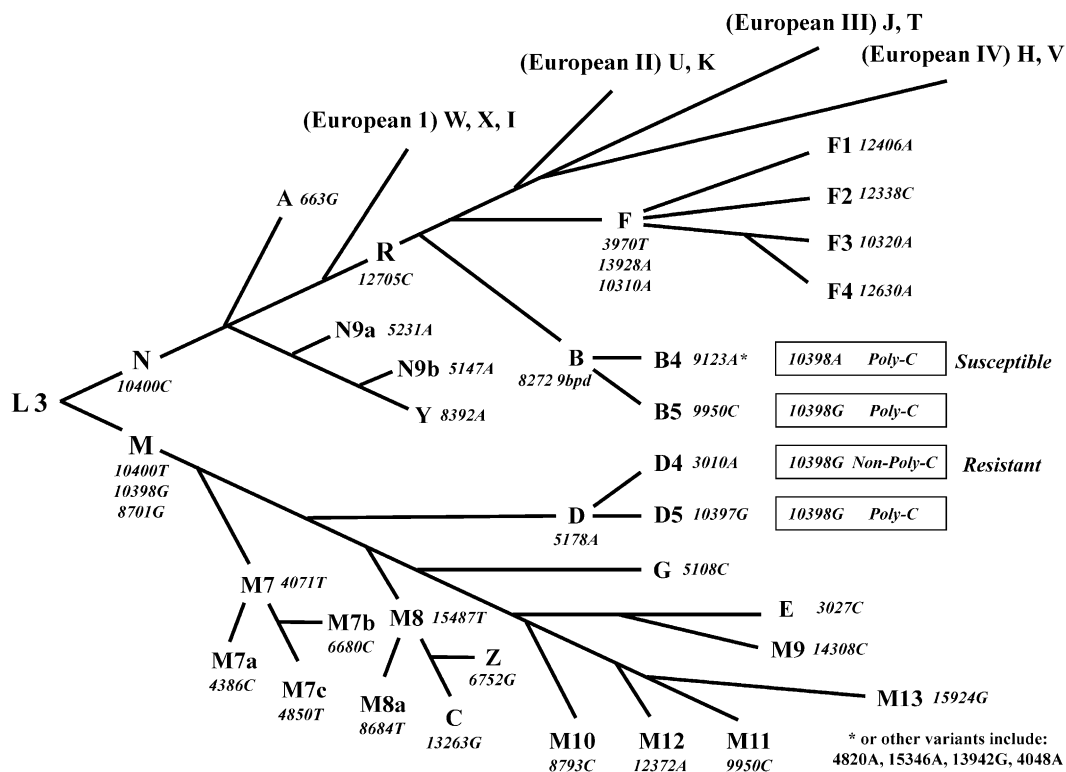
(European III) J, T
(European IV) H, V
(European II) U, K
(European 1) W, X, I

F1 12406A
F2 12338C
F3 10320A
F4 12630A
F
3970T
13928A
10310A

A 663G
R
12705C

N9a 5231A
N9b 5147A
Y 8392A
N
10400C

B
8272 9bpd
B4 9123A*
B5 9950C

10398A Poly-C
Susceptible
10398G Poly-C
10398G Non-Poly-C
Resistant
10398G Poly-C

L 3

M
10400T
10398G
8701G

D4 3010A
D5 10397G
D
5178A

G 5108C
E 3027C
M9 14308C
M13 15924G

M7 4071T
M7a
4386C
M7b
6680C
M7c
4850T

M8 15487T
M8a
8684T
Z
6752G
C
13263G

M10
8793C
M12
12372A
M11
9950C

* or other variants include:
4820A, 15346A, 13942G, 4048A